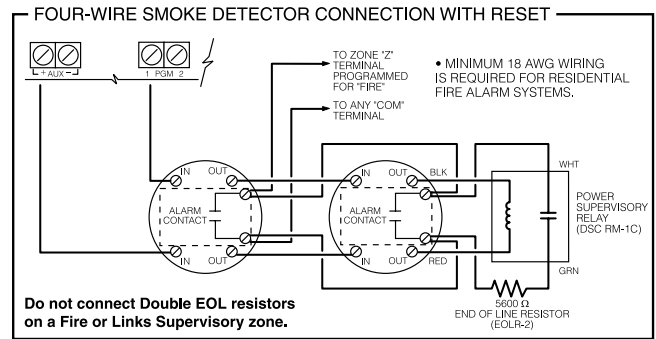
FOUR-WIRE SMOKE DETECTOR CONNECTION WITH RESET

+ AUX –

1 PGM 2

TO ZONE "Z" TERMINAL PROGRAMMED FOR "FIRE"

TO ANY "COM" TERMINAL

• MINIMUM 18 AWG WIRING IS REQUIRED FOR RESIDENTIAL FIRE ALARM SYSTEMS.

IN OUT

ALARM CONTACT

IN OUT

IN OUT BLK

ALARM CONTACT

IN OUT RED

WHT

POWER SUPERVISORY RELAY (DSC RM-1C)

GRN

5600 Ω
END OF LINE RESISTOR (EOLR-2)

Do not connect Double EOL resistors on a Fire or Links Supervisory zone.